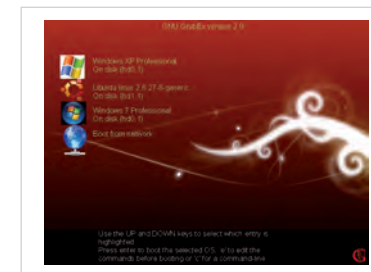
GNU GrubEx version 2.0

Windows XP Professional
On disk (hd0, 1)

Ubuntu linux 2.6.27-8-generic
On disk (hd0, 1)

Windows 7 Professional
On disk (hd0, 1)

Boot from network

Use the UP and DOWN keys to select which entry is highlighted
Press enter to boot the selected OS, 'e' to edit the commands before booting or 'c' for a command-line